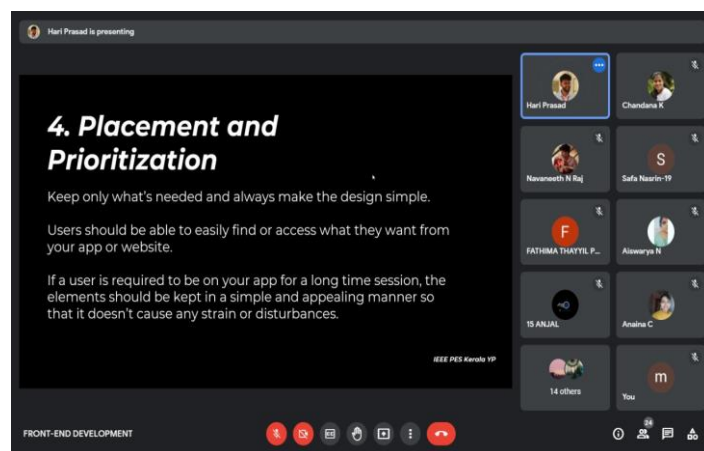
Hari Prasad is presenting

4. Placement and Prioritization

Keep only what's needed and always make the design simple.

Users should be able to easily find or access what they want from your app or website.

If a user is required to be on your app for a long time session, the elements should be kept in a simple and appealing manner so that it doesn't cause any strain or disturbances.

IEEE PES Kerala YP

Hari Prasad
Chandana K
S
Navaneeth N Raj
Safa Nasrin-19
F
FATHIMA THAYYIL P...
Aiswarya N
15 ANJAL
Anaina C
14 others
m
You

FRONT-END DEVELOPMENT

24